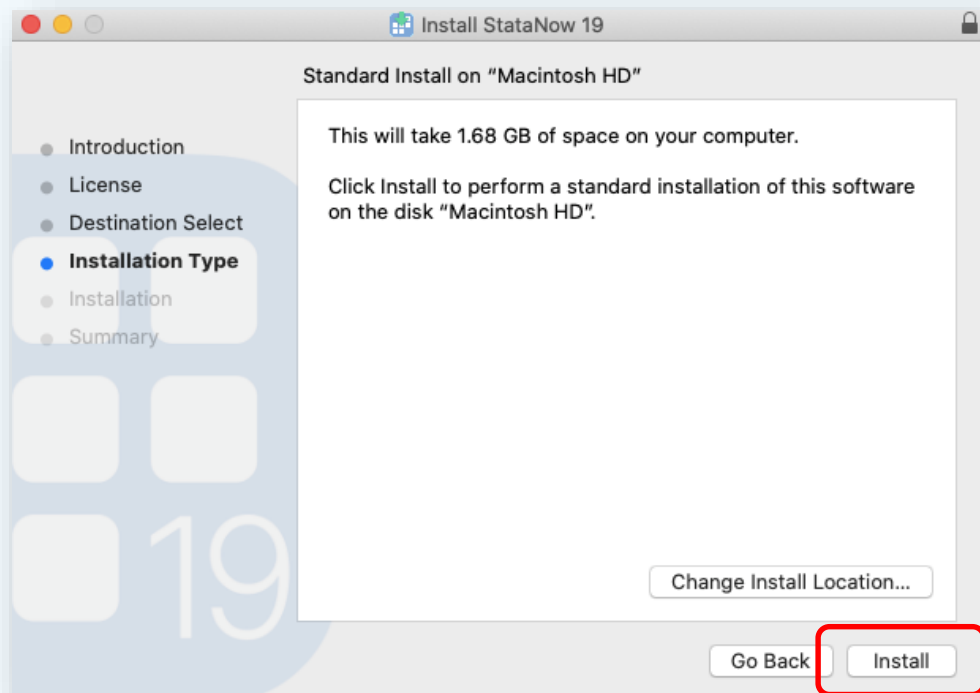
Install StataNow 19

Standard Install on “Macintosh HD”

Introduction
License
Destination Select
Installation Type
Installation
Summary

This will take 1.68 GB of space on your computer.

Click Install to perform a standard installation of this software on the disk “Macintosh HD”.

19

Change Install Location...

Go Back
Install